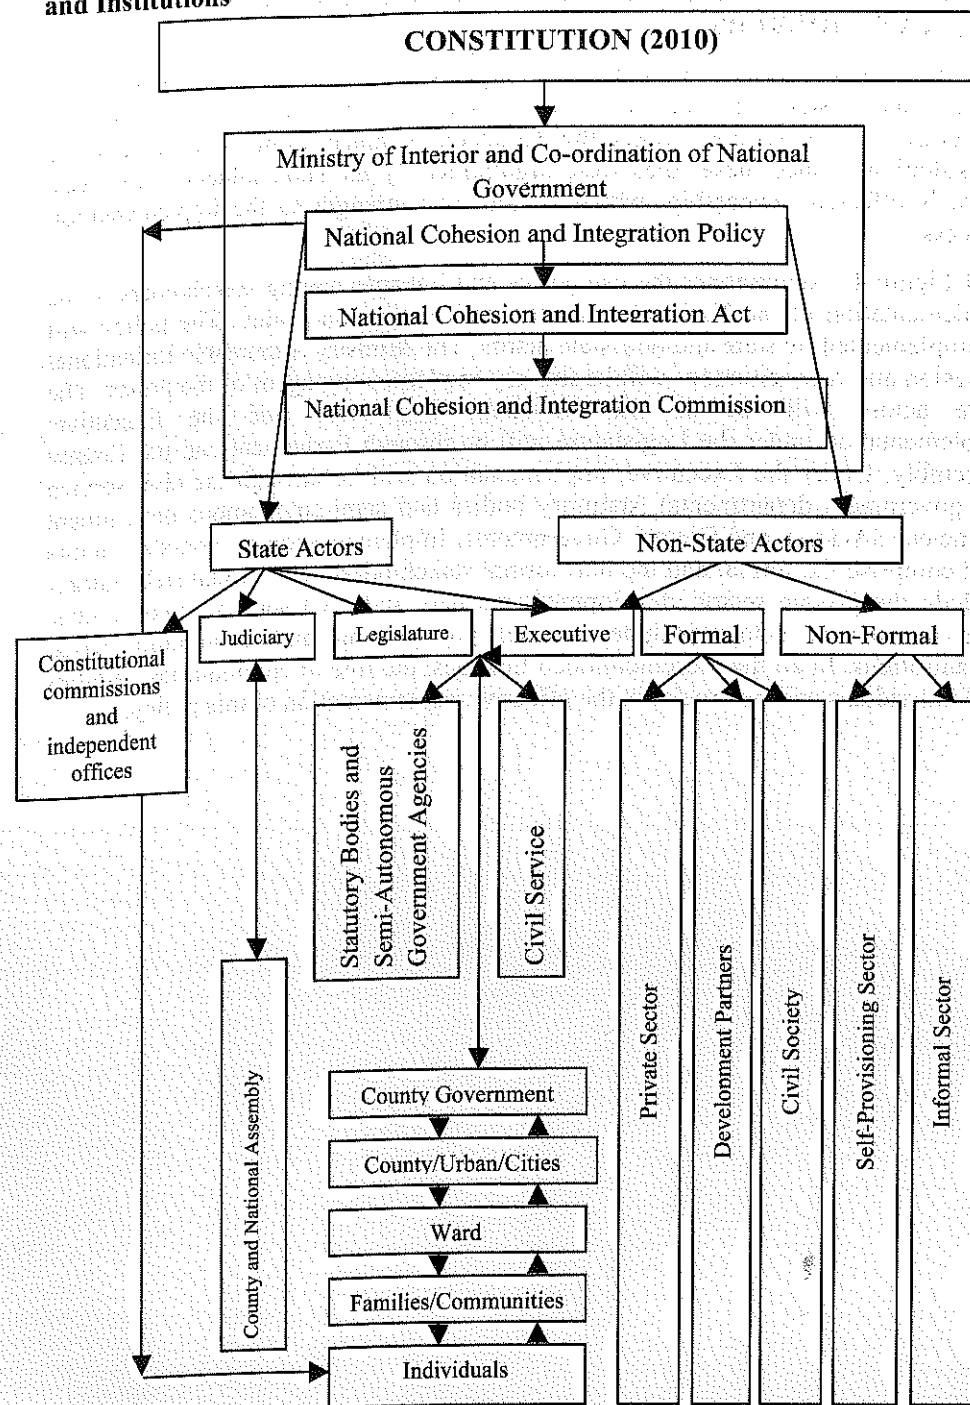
and Institutions

CONSTITUTION (2010)

Ministry of Interior and Co-ordination of National Government

National Cohesion and Integration Policy

National Cohesion and Integration Act

National Cohesion and Integration Commission

State Actors

Non-State Actors

Constitutional commissions and independent offices

Judiciary

Legislature

Executive

Formal

Non-Formal

Statutory Bodies and Semi-Autonomous Government Agencies

Civil Service

Private Sector

Development Partners

Civil Society

Self-Provisioning Sector

Informal Sector

County and National Assembly

County Government

County/Urban/Cities

Ward

Families/Communities

Individuals